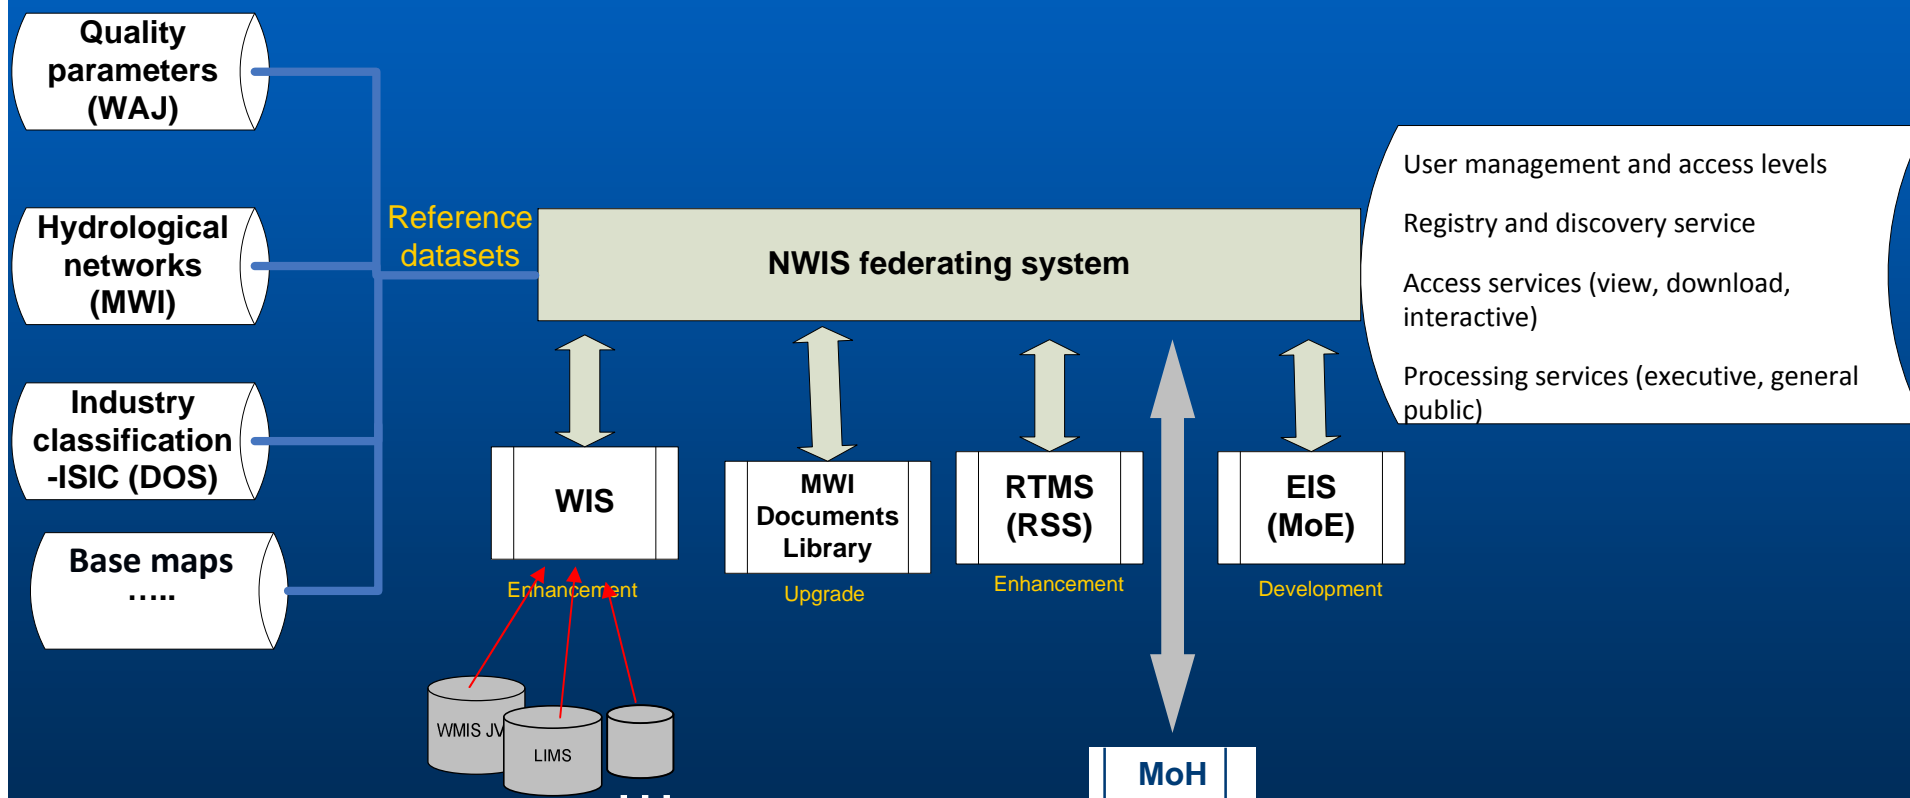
Quality parameters (WAJ)

Hydrological networks (MWI)

Industry classification -ISIC (DOS)

Base maps
…..

Reference datasets

NWIS federating system

User management and access levels

Registry and discovery service

Access services (view, download, interactive)

Processing services (executive, general public)

WIS

Enhancement

MWI Documents Library

Upgrade

RTMS (RSS)

Enhancement

EIS (MoE)

Development

WMIS JV

LIMS

MoH